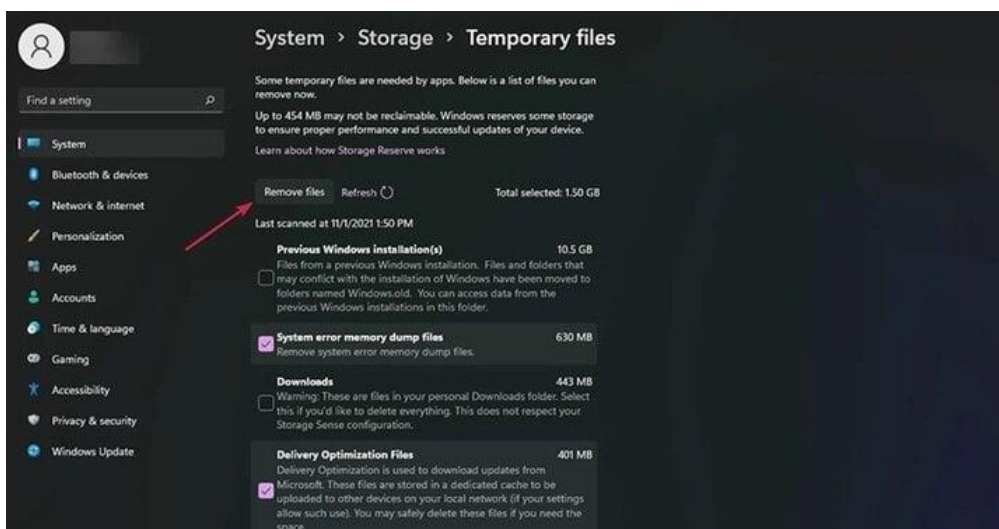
Find a setting

System

Bluetooth & devices

Network & internet

Personalization

Apps

Accounts

Time & language

Gaming

Accessibility

Privacy & security

Windows Update

System › Storage › Temporary files

Some temporary files are needed by apps. Below is a list of files you can remove now.

Up to 454 MB may not be reclaimable. Windows reserves some storage to ensure proper performance and successful updates of your device.

Learn about how Storage Reserve works

Remove files Refresh

Total selected: 1.50 GB

Last scanned at 11/1/2021 1:50 PM

Previous Windows installation(s) 10.5 GB
Files from a previous Windows installation. Files and folders that may conflict with the installation of Windows have been moved to folders named Windows.old. You can access data from the previous Windows installations in this folder.

System error memory dump files 630 MB
Remove system error memory dump files.

Downloads 443 MB
Warning: These are files in your personal Downloads folder. Select this if you'd like to delete everything. This does not respect your Storage Sense configuration.

Delivery Optimization Files 401 MB
Delivery Optimization is used to download updates from Microsoft. These files are stored in a dedicated cache to be uploaded to other devices on your local network (if your settings allow such use). You may safely delete these files if you need the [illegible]